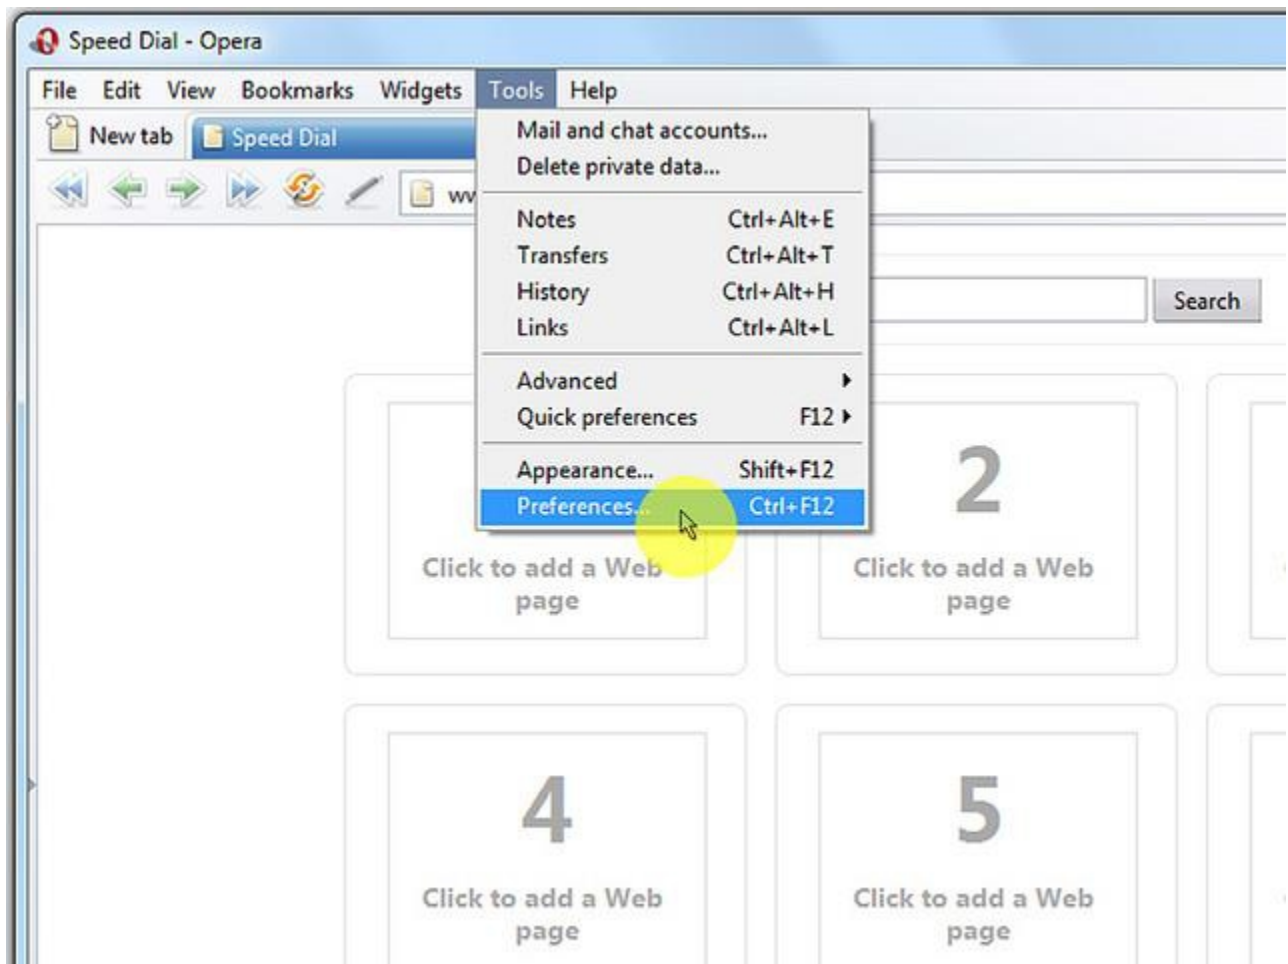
Speed Dial - Opera

File Edit View Bookmarks Widgets Tools Help

New tab Speed Dial

ww

Mail and chat accounts...
Delete private data...

Notes Ctrl+Alt+E
Transfers Ctrl+Alt+T
History Ctrl+Alt+H
Links Ctrl+Alt+L

Advanced
Quick preferences F12

Appearance... Shift+F12
Preferences... Ctrl+F12

Search

Click to add a Web page

2

Click to add a Web page

4

Click to add a Web page

5

Click to add a Web page